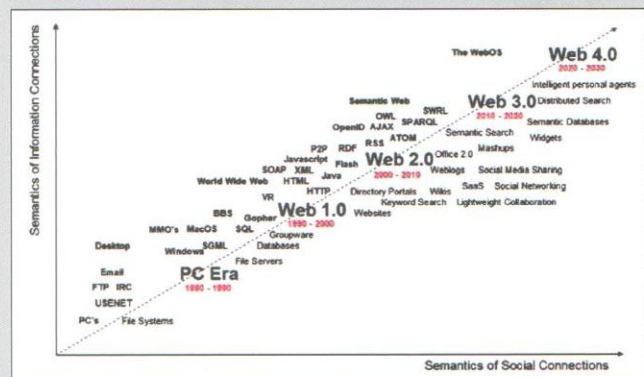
Semantics of Information Connections

The WebOS
Web 4.0
2020 - 2030
Intelligent personal agents
Distributed Search
Semantic Web
SWRL
OWL
SPARQL
Web 3.0
2010 - 2020
Semantic Databases
OpenID
AJAX
ATOM
Semantic Search
Widgets
P2P
RDF
RSS
Office 2.0
Mashups
Javascript
Flash
Web 2.0
2000 - 2010
SOAP
XML
Java
Weblogs
Social Media Sharing
World Wide Web
HTML
HTTP
Directory Portals
Wikis
SaaS
Social Networking
VR
Keyword Search
Lightweight Collaboration
BBS
Gopher
Web 1.0
1990 - 2000
Websites
MMO's
MacOS
SQL
Groupware
Desktop
Windows
SGML
Databases
File Servers
Email
PC Era
1980 - 1990
FTP
IRC
USENET
PC's
File Systems

Semantics of Social Connections